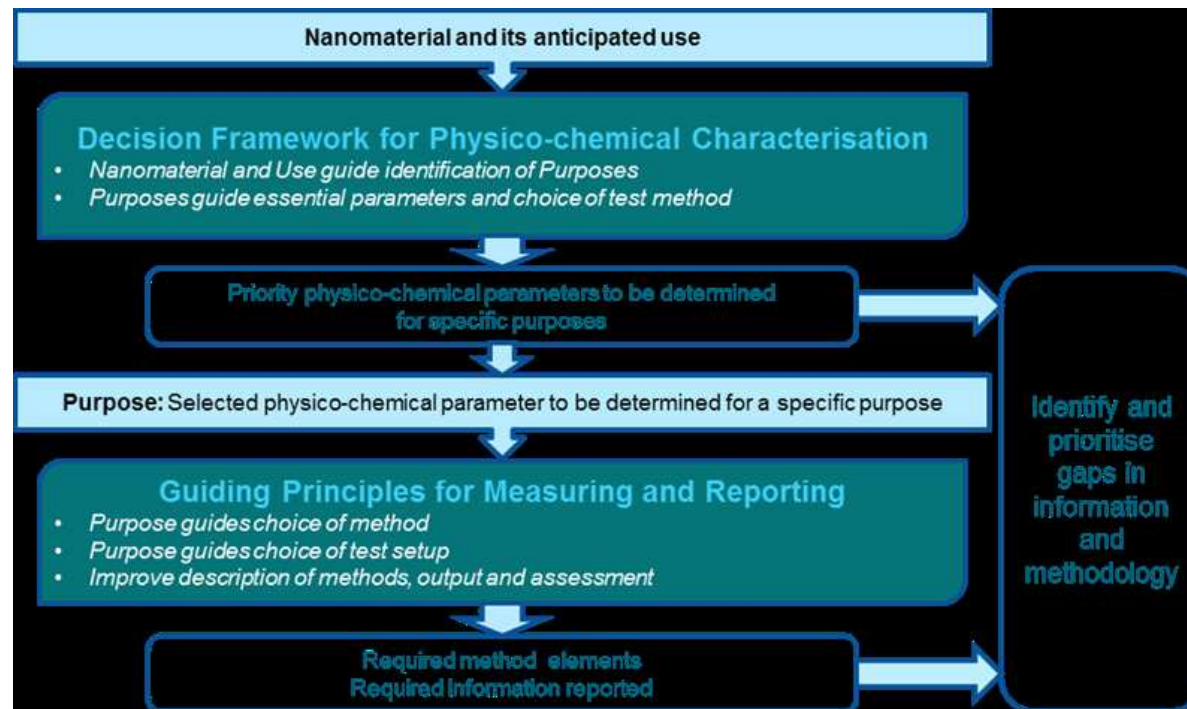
Nanomaterial and its anticipated use

Decision Framework for Physico-chemical Characterisation
- Nanomaterial and Use guide identification of Purposes
- Purposes guide essential parameters and choice of test method

Priority physico-chemical parameters to be determined for specific purposes

Purpose: Selected physico-chemical parameter to be determined for a specific purpose

Guiding Principles for Measuring and Reporting
- Purpose guides choice of method
- Purpose guides choice of test setup
- Improve description of methods, output and assessment

Required method elements
Required information reported

Identify and prioritise gaps in information and methodology